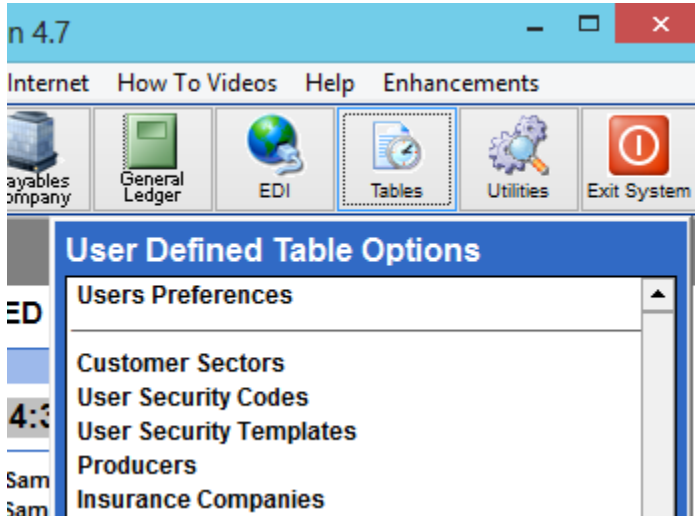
n 4.7

Internet How To Videos Help Enhancements

ayables ompany

General Ledger

EDI

Tables

Utilities

Exit System

ED

4:3

Sam
Sam

User Defined Table Options

Users Preferences

Customer Sectors
User Security Codes
User Security Templates
Producers
Insurance Companies